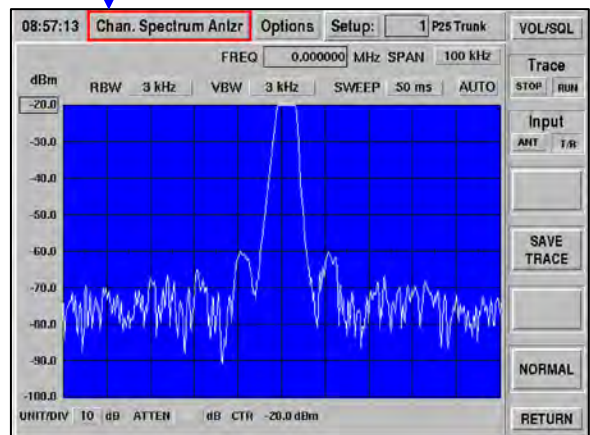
08:57:13 Chan. Spectrum Anlzr Options Setup: 1 P25 Trunk VOL/SQL

FREQ 0,000000 MHz SPAN 100 kHz

dBm RBW 3 kHz VBW 3 kHz SWEEP 50 ms AUTO

Trace STOP RUN

Input ANT T/R

SAVE TRACE

NORMAL

RETURN

-20.0
-30.0
-40.0
-50.0
-60.0
-70.0
-80.0
-90.0
-100.0

UNIT/DIV 10 dB ATTEN dB CTR -20.0 dBm